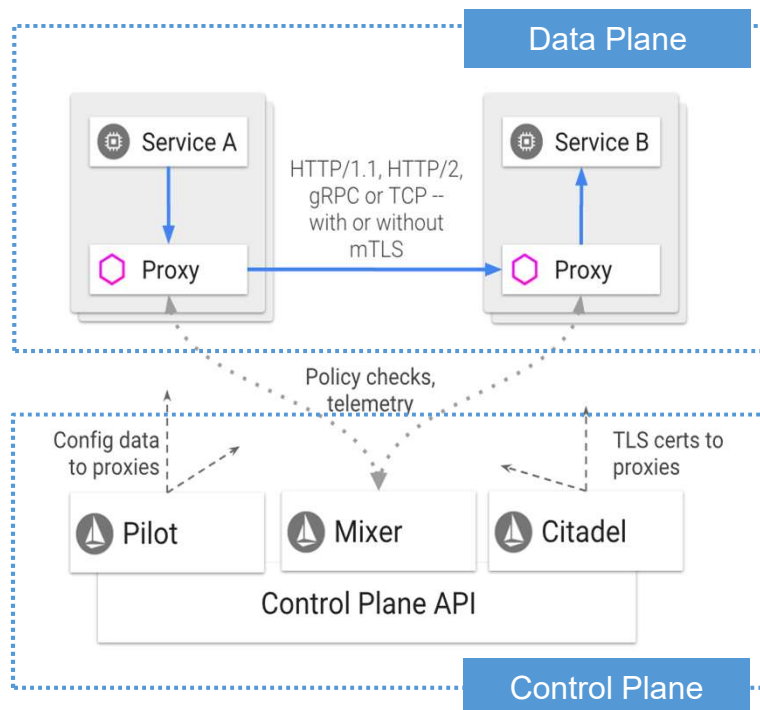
Data Plane

Service A

Proxy

HTTP/1.1, HTTP/2, gRPC or TCP -- with or without mTLS

Service B

Proxy

Policy checks, telemetry

Config data to proxies

TLS certs to proxies

Pilot

Mixer

Citadel

Control Plane API

Control Plane